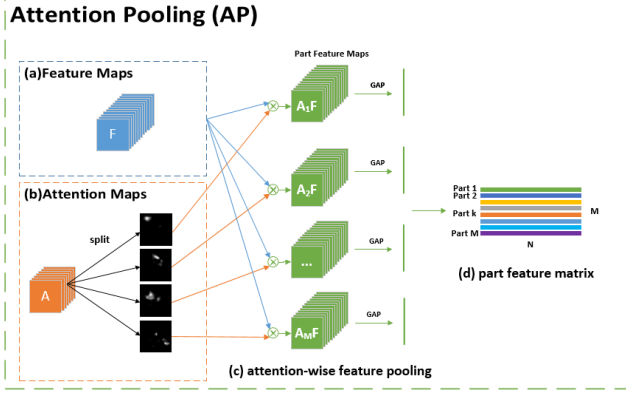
Attention Pooling (AP)

(a)Feature Maps

F

(b)Attention Maps

split

A

Part Feature Maps

$A_1F$

GAP

$A_2F$

GAP

...

GAP

$A_MF$

GAP

Part 1
Part 2
Part k
Part M

M

N

(d) part feature matrix

(c) attention-wise feature pooling